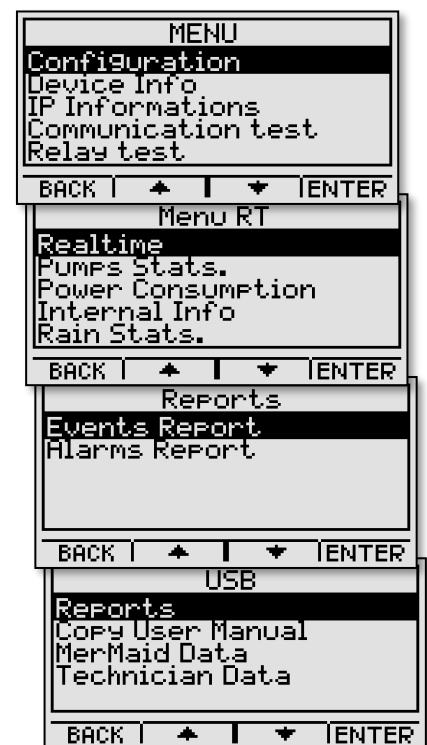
MENU
Configuration
Device Info
IP Informations
Communication test
Relay test
BACK ▲ ▼ ENTER

Menu RT
Realtime
Pumps Stats.
Power Consumption
Internal Info
Rain Stats.
BACK ▲ ▼ ENTER

Reports
Events Report
Alarms Report
BACK ▲ ▼ ENTER

USB
Reports
Copy User Manual
MerMaid Data
Technician Data
BACK ▲ ▼ ENTER